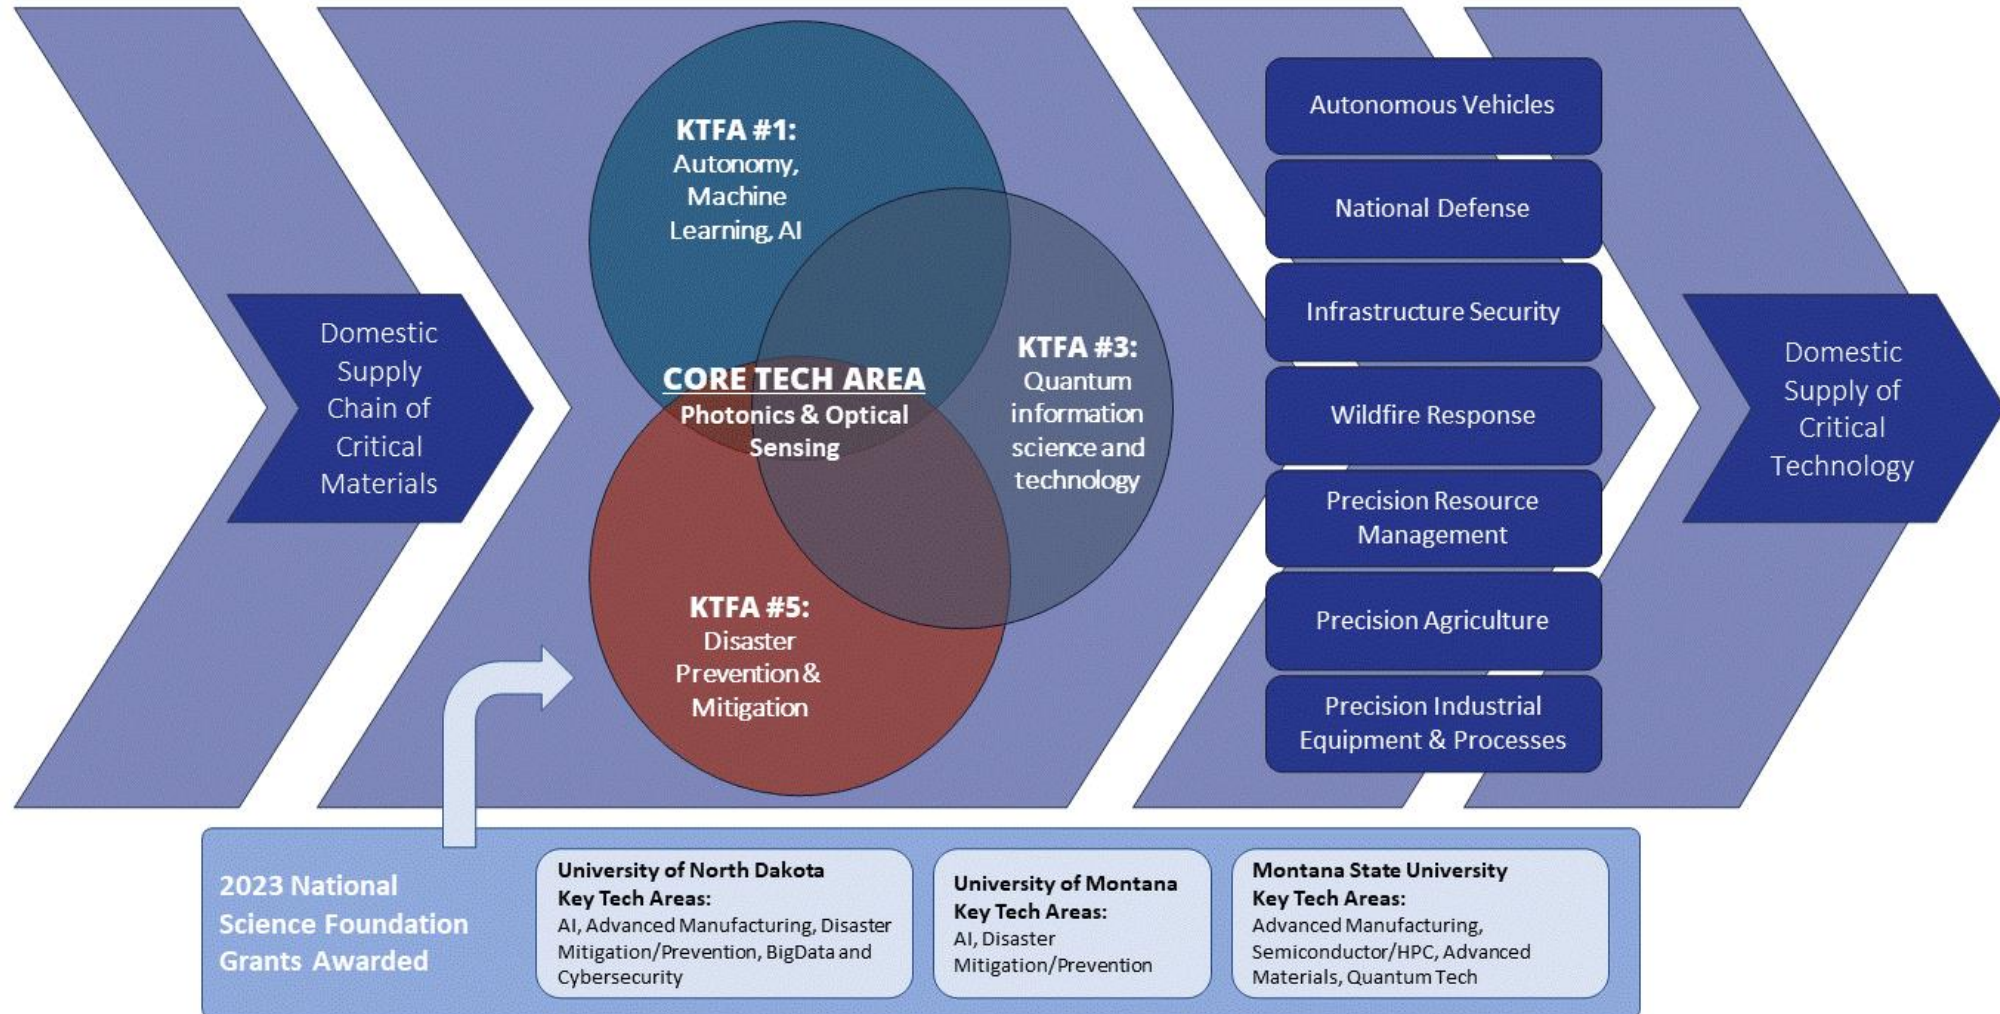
Domestic Supply Chain of Critical Materials

KTFA #1:
Autonomy, Machine Learning, AI

CORE TECH AREA
Photonics & Optical Sensing

KTFA #3:
Quantum information science and technology

KTFA #5:
Disaster Prevention & Mitigation

Autonomous Vehicles

National Defense

Infrastructure Security

Wildfire Response

Precision Resource Management

Precision Agriculture

Precision Industrial Equipment & Processes

Domestic Supply of Critical Technology

2023 National Science Foundation Grants Awarded

University of North Dakota
Key Tech Areas:
AI, Advanced Manufacturing, Disaster Mitigation/Prevention, BigData and Cybersecurity

University of Montana
Key Tech Areas:
AI, Disaster Mitigation/Prevention

Montana State University
Key Tech Areas:
Advanced Manufacturing, Semiconductor/HPC, Advanced Materials, Quantum Tech